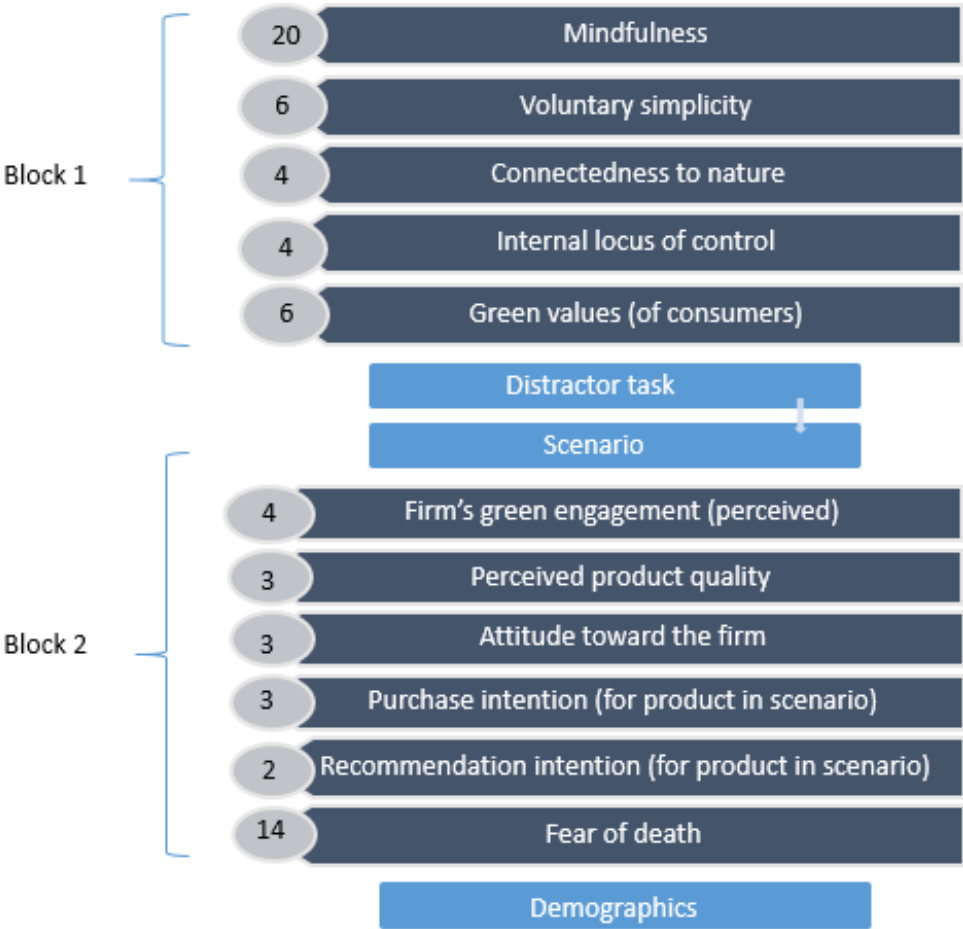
Block 1

20 Mindfulness

6 Voluntary simplicity

4 Connectedness to nature

4 Internal locus of control

6 Green values (of consumers)

Distractor task

Scenario

Block 2

4 Firm's green engagement (perceived)

3 Perceived product quality

3 Attitude toward the firm

3 Purchase intention (for product in scenario)

2 Recommendation intention (for product in scenario)

14 Fear of death

Demographics